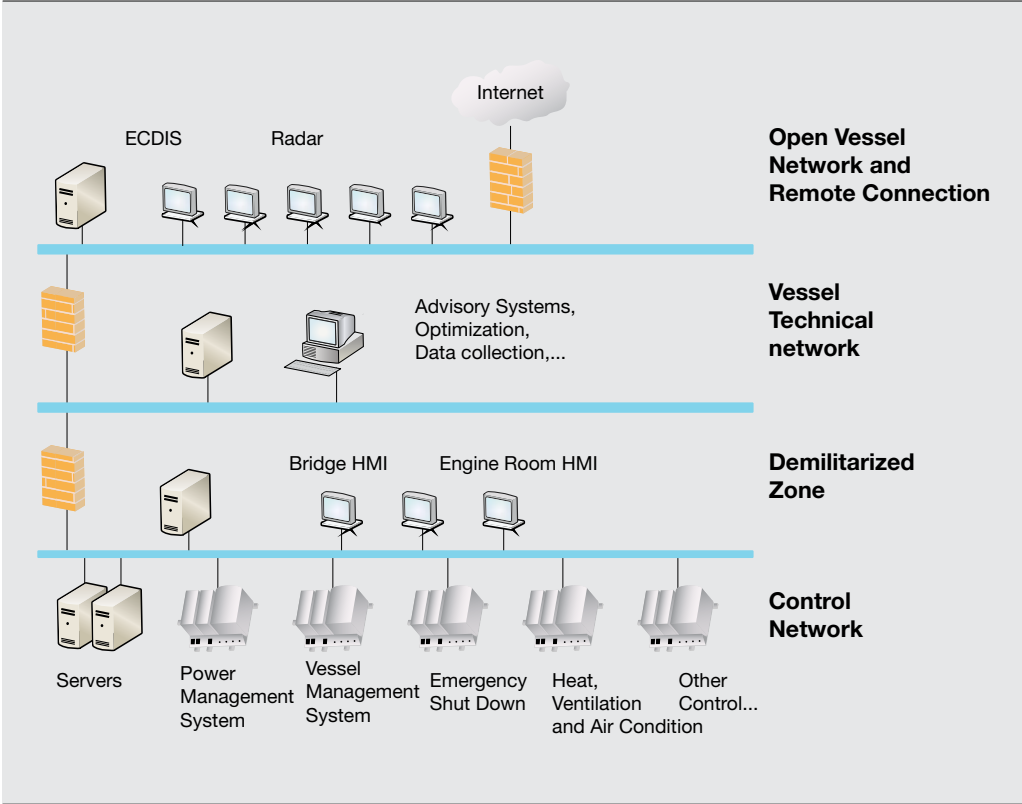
Internet

ECDIS

Radar

Open Vessel Network and Remote Connection

Advisory Systems, Optimization, Data collection,...

Vessel Technical network

Bridge HMI

Engine Room HMI

Demilitarized Zone

Control Network

Servers

Power Management System

Vessel Management System

Emergency Shut Down

Heat, Ventilation and Air Condition

Other Control...